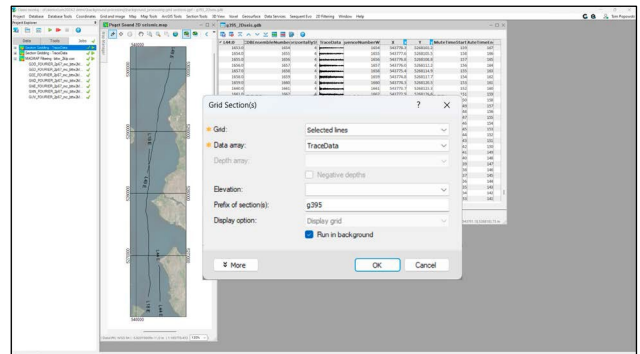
Project Database Database Tools Coordinates Grid and Image Map Map Tools Arc GIS Tools Section Tools 3D View Visual Geosurface Data Services Seequent Evo 2D Filtering Window Help

Project Explorer

Data Tools

Project Sound 1D colorado.map

g395_2Traces.gdb

Grid Section(s)

?

Grid:
Selected lines

Data array:
TraceData

Depth array:

Negative depths

Elevation:

Prefix of section(s):
g395

Display option:
Display grid

Run in background

More

OK

Cancel

546000

100%